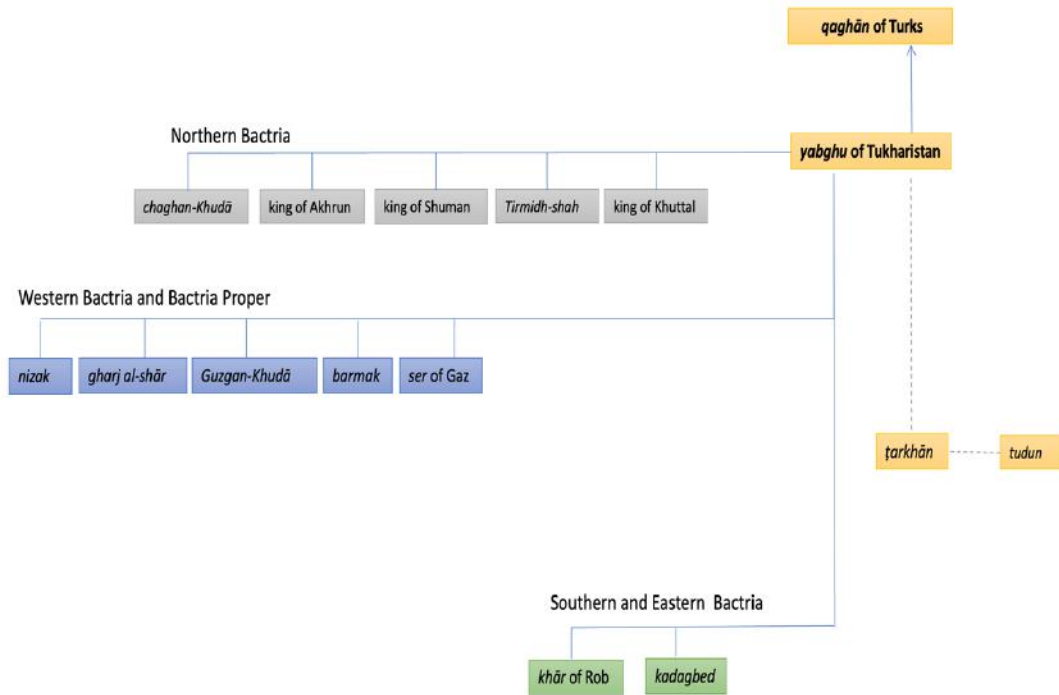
qaghān of Turks

Northern Bactria

yabghu of Tukharistan

chaghan-Khudā

king of Akhrun

king of Shuman

Tirmidh-shah

king of Khuttal

Western Bactria and Bactria Proper

nizak

gharj al-shār

Guzgan-Khudā

barmak

ser of Gaz

ṭarkhān

tudun

Southern and Eastern Bactria

khār of Rob

kadagbed